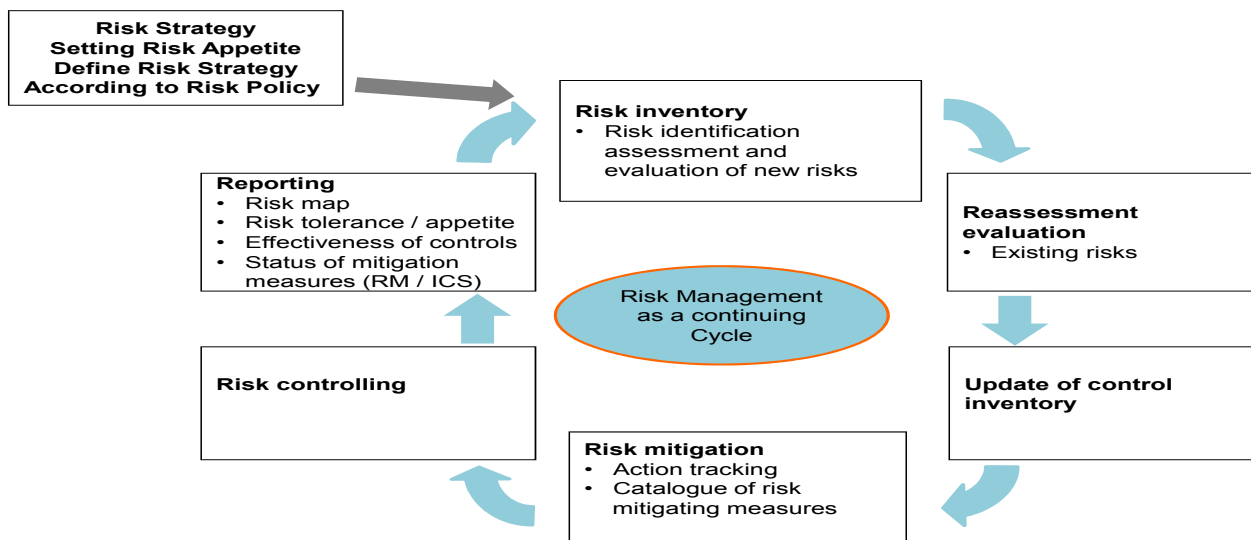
Risk Strategy
Setting Risk Appetite
Define Risk Strategy
According to Risk Policy

Risk inventory
• Risk identification assessment and evaluation of new risks

Reassessment evaluation
• Existing risks

Update of control inventory

Risk mitigation
• Action tracking
• Catalogue of risk mitigating measures

Risk controlling

Reporting
• Risk map
• Risk tolerance / appetite
• Effectiveness of controls
• Status of mitigation measures (RM / ICS)

Risk Management as a continuing Cycle